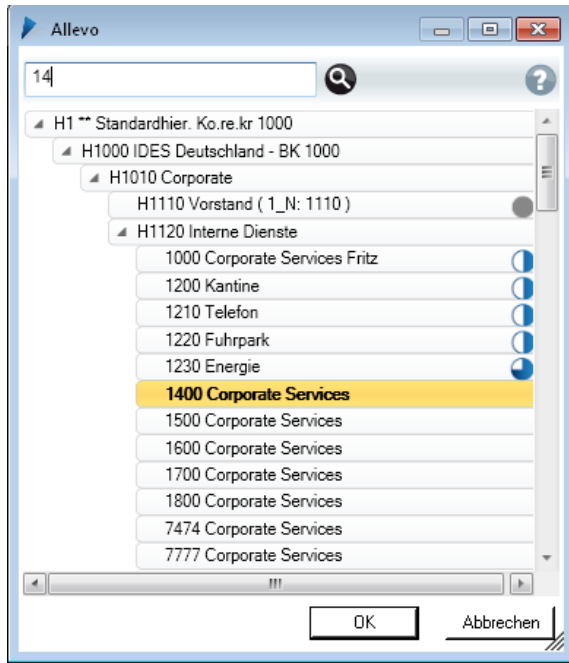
Allevo

14

H1 ** Standardhier. Ko.re.kr 1000
H1000 IDES Deutschland - BK 1000
H1010 Corporate
H1110 Vorstand ( 1_N: 1110 )
H1120 Interne Dienste
1000 Corporate Services Fritz
1200 Kantine
1210 Telefon
1220 Fuhrpark
1230 Energie
1400 Corporate Services
1500 Corporate Services
1600 Corporate Services
1700 Corporate Services
1800 Corporate Services
7474 Corporate Services
7777 Corporate Services

OK
Abbrechen